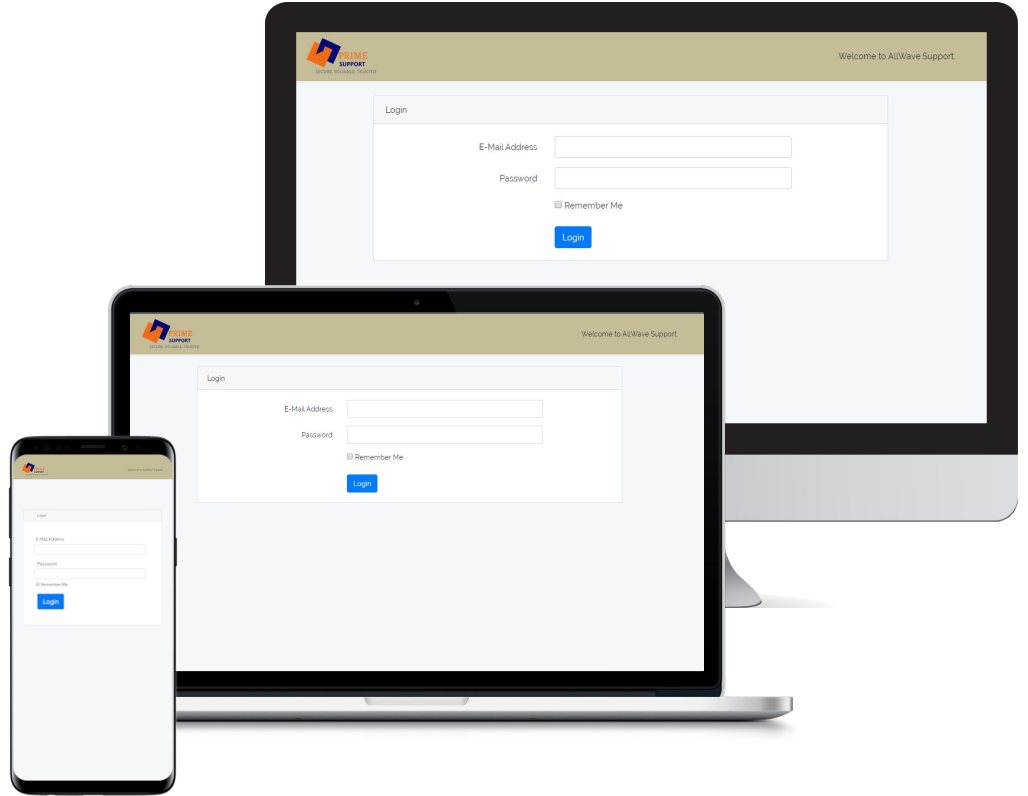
PRIME SUPPORT
SECURE. RELIABLE. TRUSTED

Welcome to AllWave Support

Login

E-Mail Address

Password

Remember Me

Login

PRIME SUPPORT
SECURE. RELIABLE. TRUSTED

Welcome to AllWave Support

Login

E-Mail Address

Password

Remember Me

Login

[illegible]

Welcome to AllWave Support

Login

E-Mail Address

Password

Remember Me

Login